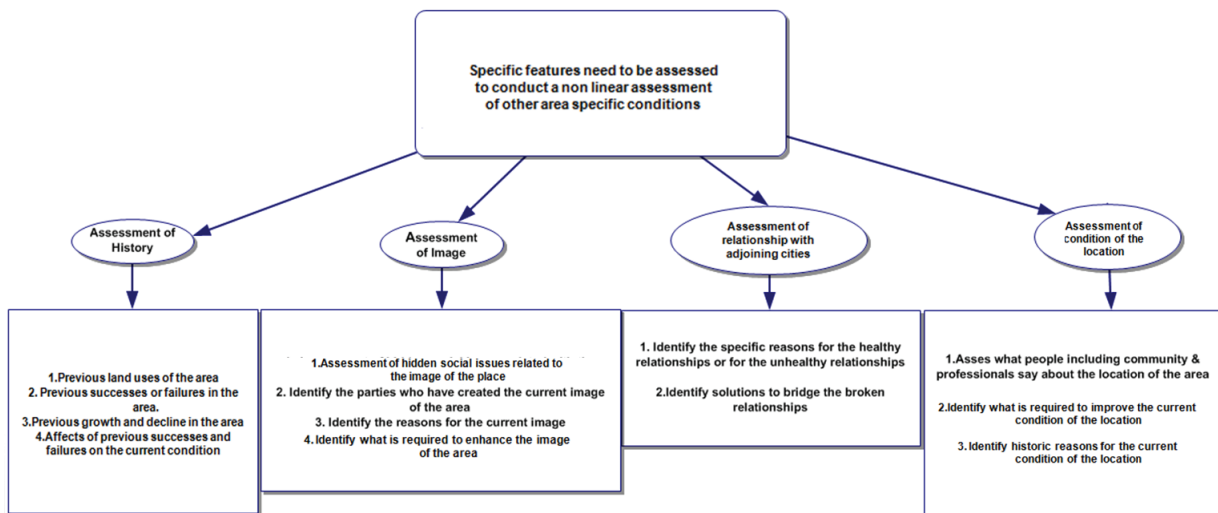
Specific features need to be assessed to conduct a non linear assessment of other area specific conditions

Assessment of History

Assessment of Image

Assessment of relationship with adjoining cities

Assessment of condition of the location

1.Previous land uses of the area
2. Previous successes or failures in the area.
3.Previous growth and decline in the area
4.Affects of previous successes and failures on the current condition

1.Assessment of hidden social issues related to the image of the place
2. Identify the parties who have created the current image of the area
3. Identify the reasons for the current image
4. Identify what is required to enhance the image of the area

1. Identify the specific reasons for the healthy relationships or for the unhealthy relationships

2.Identify solutions to bridge the broken relationships

1.Asses what people including community & professionals say about the location of the area

2.Identify what is required to improve the current condition of the location

3. Identify historic reasons for the current condition of the location